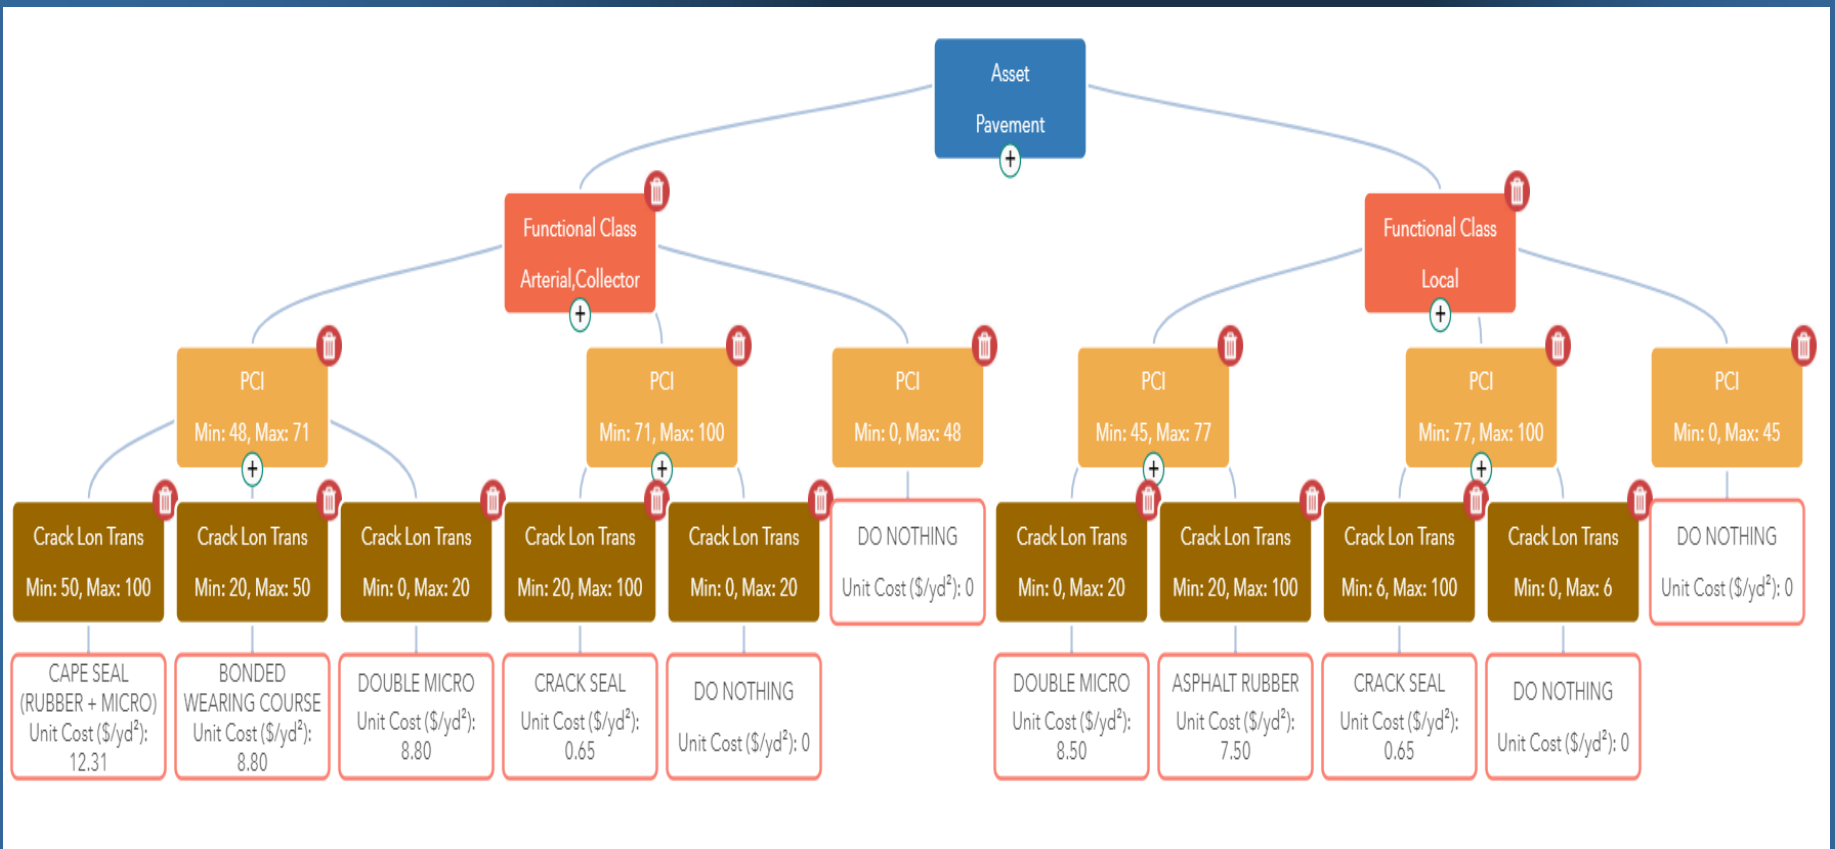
Asset

Pavement

Functional Class

Arterial,Collector

Functional Class

Local

PCI

Min: 48, Max: 71

PCI

Min: 71, Max: 100

PCI

Min: 0, Max: 48

PCI

Min: 45, Max: 77

PCI

Min: 77, Max: 100

PCI

Min: 0, Max: 45

Crack Lon Trans

Min: 50, Max: 100

Crack Lon Trans

Min: 20, Max: 50

Crack Lon Trans

Min: 0, Max: 20

Crack Lon Trans

Min: 20, Max: 100

Crack Lon Trans

Min: 0, Max: 20

DO NOTHING

Unit Cost ($/yd$^2$): 0

Crack Lon Trans

Min: 0, Max: 20

Crack Lon Trans

Min: 20, Max: 100

Crack Lon Trans

Min: 6, Max: 100

Crack Lon Trans

Min: 0, Max: 6

DO NOTHING

Unit Cost ($/yd$^2$): 0

CAPE SEAL (RUBBER + MICRO) Unit Cost ($/yd$^2$): 12.31

BONDED WEARING COURSE Unit Cost ($/yd$^2$): 8.80

DOUBLE MICRO Unit Cost ($/yd$^2$): 8.80

CRACK SEAL Unit Cost ($/yd$^2$): 0.65

DO NOTHING Unit Cost ($/yd$^2$): 0

DOUBLE MICRO Unit Cost ($/yd$^2$): 8.50

ASPHALT RUBBER Unit Cost ($/yd$^2$): 7.50

CRACK SEAL Unit Cost ($/yd$^2$): 0.65

DO NOTHING Unit Cost ($/yd$^2$): 0